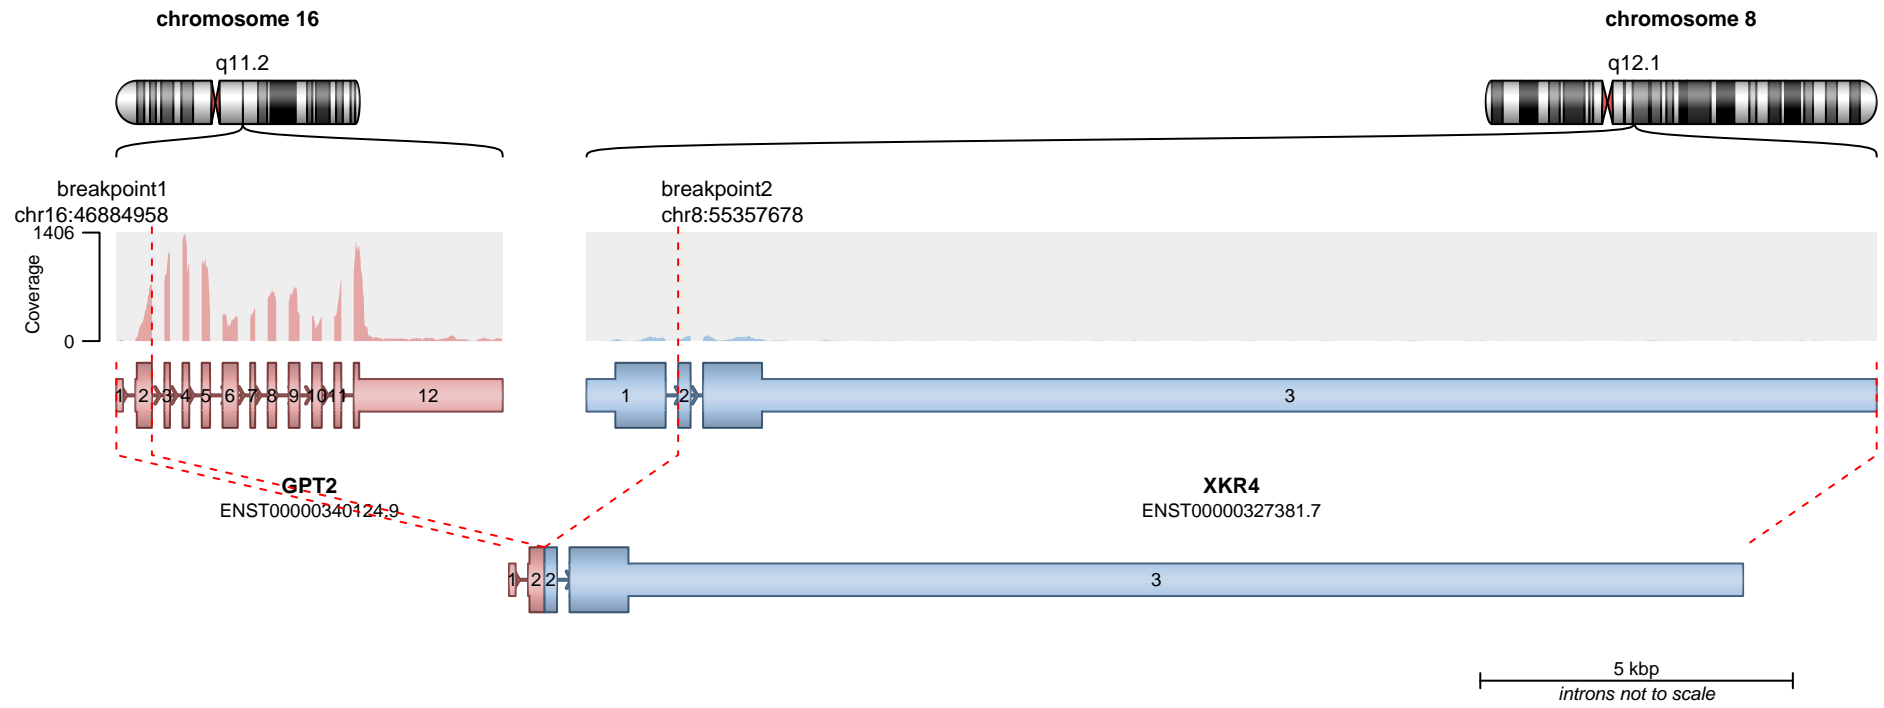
chromosome 16

q11.2

chromosome 8

q12.1

breakpoint1
chr16:46884958

breakpoint2
chr8:55357678

1406

Coverage

0

1 2 3 4 5 6 7 8 9 10 11 12

1 2 3

GPT2
ENST00000340124.9

XKR4
ENST00000327381.7

1 2 2 3

5 kbp
introns not to scale